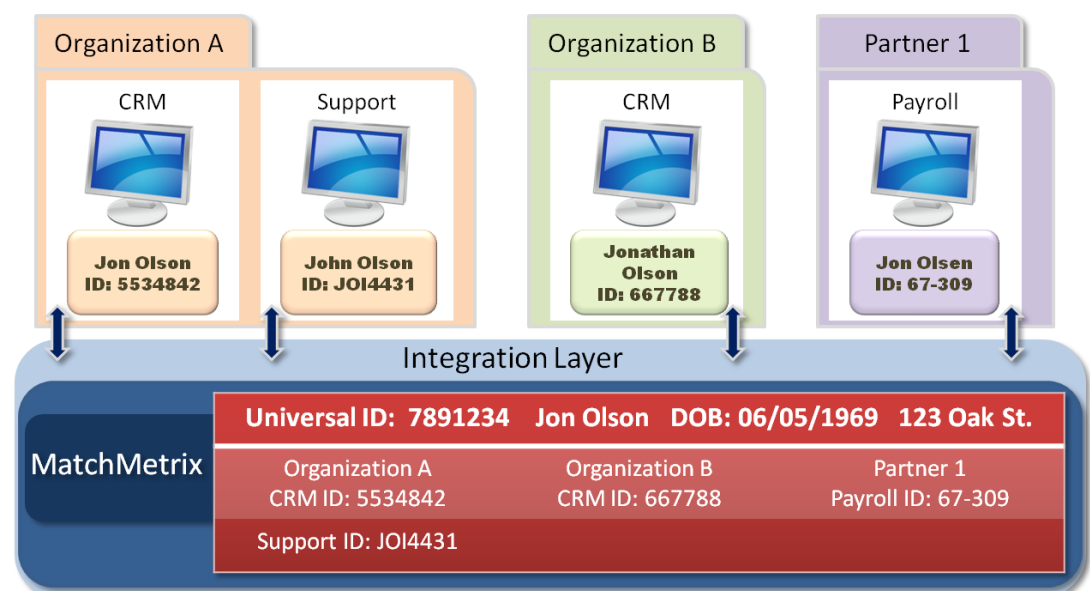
Organization A

CRM

Jon Olson
ID: 5534842

Support

John Olson
ID: JOI4431

Organization B

CRM

Jonathan Olson
ID: 667788

Partner 1

Payroll

Jon Olsen
ID: 67-309

Integration Layer

MatchMetrix

Universal ID: 7891234 Jon Olson DOB: 06/05/1969 123 Oak St.

Organization A
CRM ID: 5534842

Organization B
CRM ID: 667788

Partner 1
Payroll ID: 67-309

Support ID: JOI4431